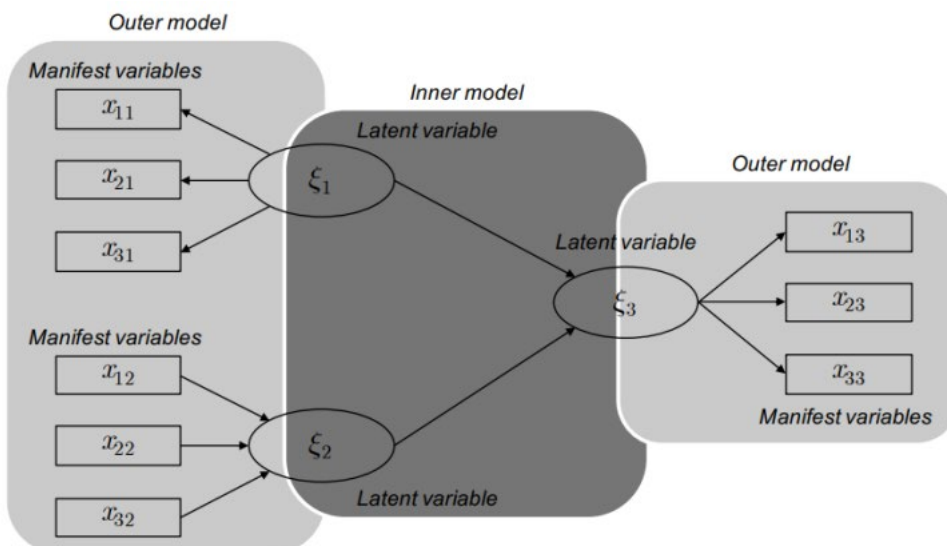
Outer model

Manifest variables

$x_{11}$

$x_{21}$

$x_{31}$

Inner model

Latent variable

$\xi_1$

Outer model

Latent variable

$\xi_3$

$x_{13}$

$x_{23}$

$x_{33}$

Manifest variables

Manifest variables

$x_{12}$

$x_{22}$

$x_{32}$

$\xi_2$

Latent variable